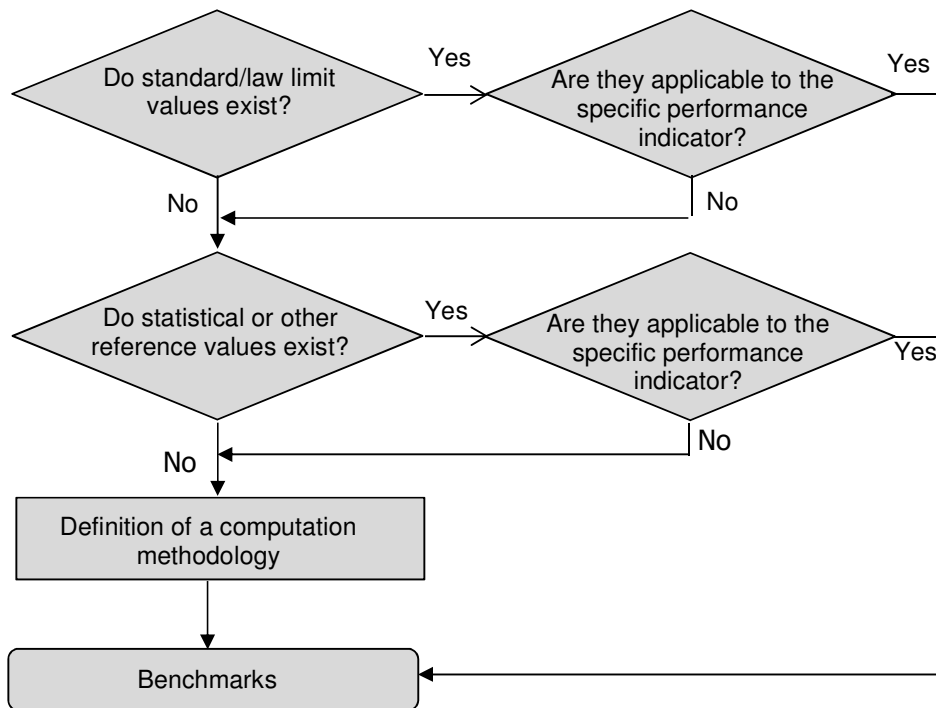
Do standard/law limit values exist?

Yes

Are they applicable to the specific performance indicator?

Yes

No

No

Do statistical or other reference values exist?

Yes

Are they applicable to the specific performance indicator?

Yes

No

No

Definition of a computation methodology

Benchmarks